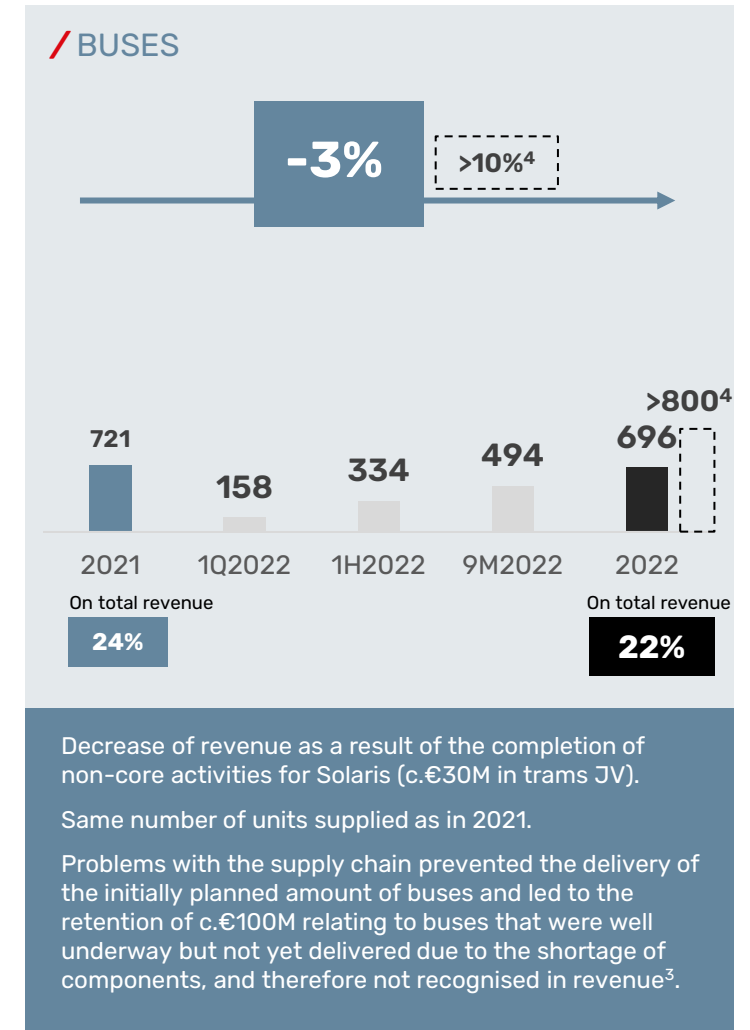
/ BUSES

-3%

>10%$^4$

721

158

334

494

696

>800$^4$

2021

1Q2022

1H2022

9M2022

2022

On total revenue

24%

On total revenue

22%

Decrease of revenue as a result of the completion of non-core activities for Solaris (c.€30M in trams JV).

Same number of units supplied as in 2021.

Problems with the supply chain prevented the delivery of the initially planned amount of buses and led to the retention of c.€100M relating to buses that were well underway but not yet delivered due to the shortage of components, and therefore not recognised in revenue$^3$.